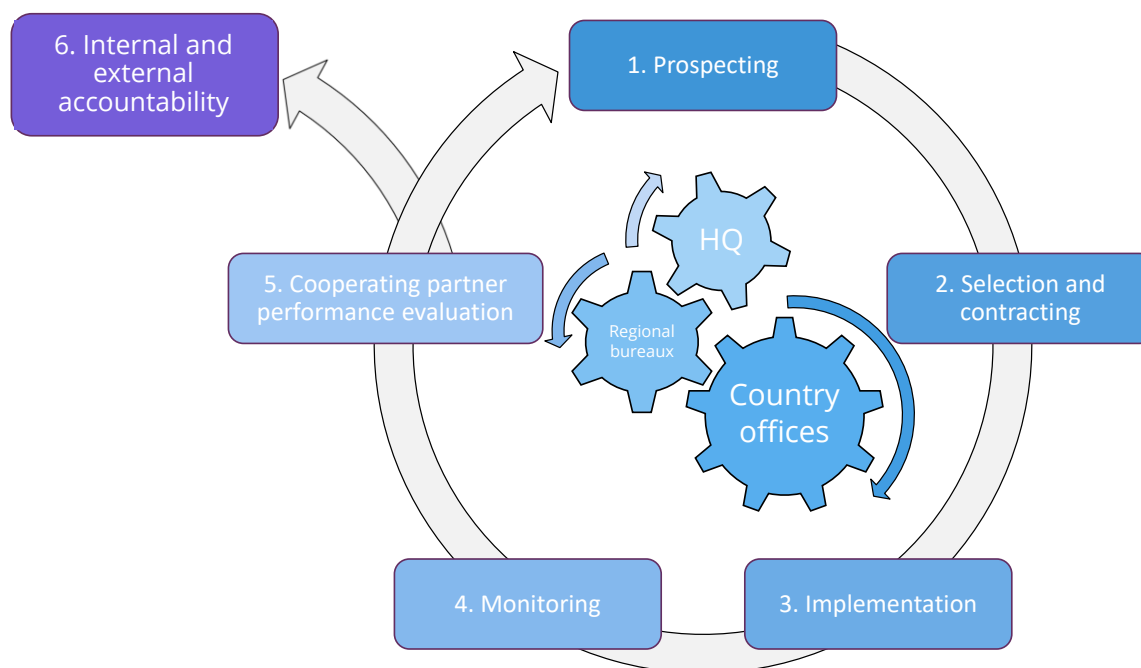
6. Internal and external accountability

1. Prospecting

HQ

Regional bureaux

Country offices

2. Selection and contracting

5. Cooperating partner performance evaluation

4. Monitoring

3. Implementation